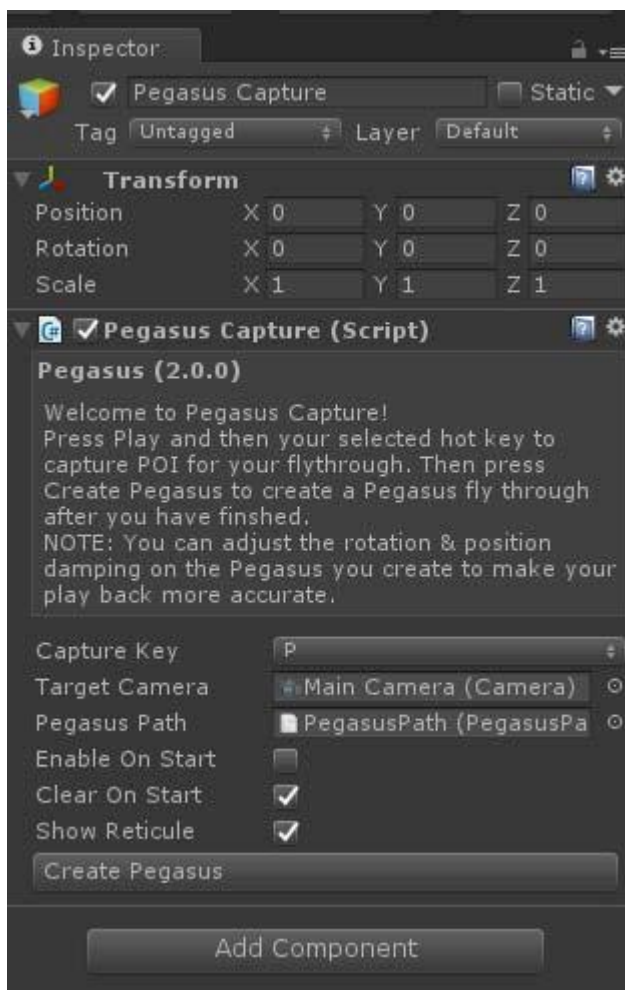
Inspector

Pegasus Capture

Static

Tag Untagged

Layer Default

Transform

Position X 0 Y 0 Z 0

Rotation X 0 Y 0 Z 0

Scale X 1 Y 1 Z 1

Pegasus Capture (Script)

Pegasus (2.0.0)

Welcome to Pegasus Capture!
Press Play and then your selected hot key to capture POI for your flythrough. Then press Create Pegasus to create a Pegasus fly through after you have finshed.
NOTE: You can adjust the rotation & position damping on the Pegasus you create to make your play back more accurate.

Capture Key P

Target Camera Main Camera (Camera)

Pegasus Path PegasusPath (PegasusPa

Enable On Start

Clear On Start

Show Reticule

Create Pegasus

Add Component